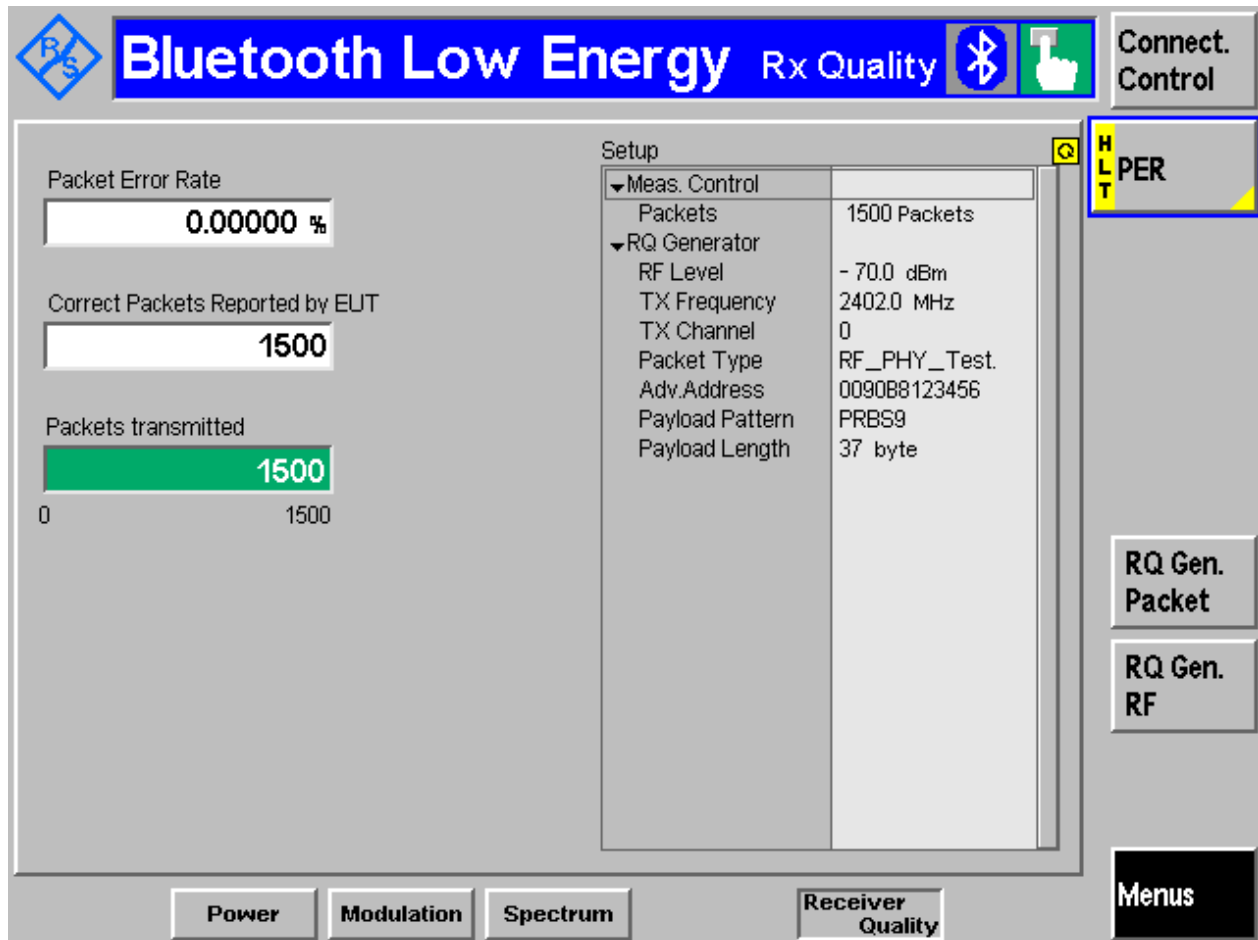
R&S

Bluetooth Low Energy Rx Quality

Connect. Control

H L T PER

Packet Error Rate

0.00000 %

Correct Packets Reported by EUT

1500

Packets transmitted

1500

0 1500

Setup

| | |
|---|---|
| Meas. Control | |
| Packets | 1500 Packets |
| RQ Generator | |
| RF Level | - 70.0 dBm |
| TX Frequency | 2402.0 MHz |
| TX Channel | 0 |
| Packet Type | RF_PHY_Test. |
| Adv.Address | 0090B8123456 |
| Payload Pattern | PRBS9 |
| Payload Length | 37 byte |

RQ Gen. Packet

RQ Gen. RF

Power

Modulation

Spectrum

Receiver Quality

Menus